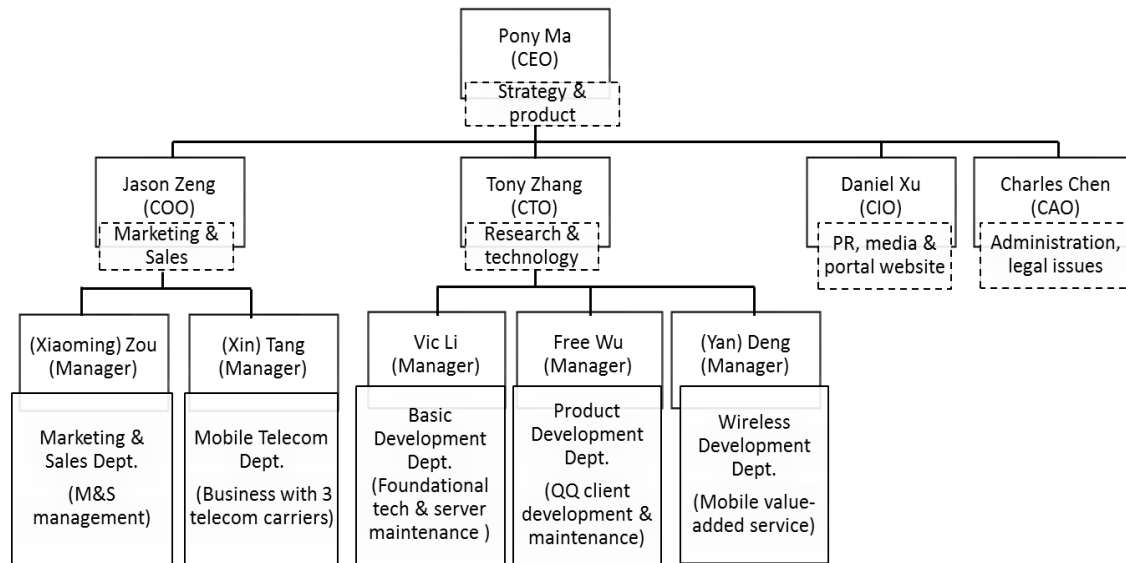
Pony Ma
(CEO)
Strategy & product

Jason Zeng
(COO)
Marketing & Sales

Tony Zhang
(CTO)
Research & technology

Daniel Xu
(CIO)
PR, media & portal website

Charles Chen
(CAO)
Administration, legal issues

(Xiaoming) Zou
(Manager)
Marketing & Sales Dept.
(M&S management)

(Xin) Tang
(Manager)
Mobile Telecom Dept.
(Business with 3 telecom carriers)

Vic Li
(Manager)
Basic Development Dept.
(Foundational tech & server maintenance )

Free Wu
(Manager)
Product Development Dept.
(QQ client development & maintenance)

(Yan) Deng
(Manager)
Wireless Development Dept.
(Mobile value-added service)